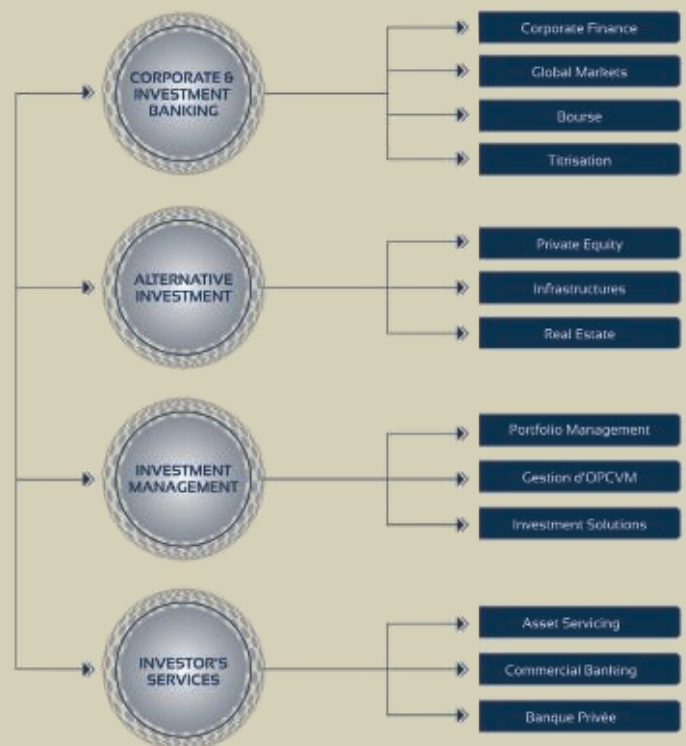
CORPORATE & INVESTMENT BANKING

Corporate Finance

Global Markets

Bourse

Titrisation

ALTERNATIVE INVESTMENT

Private Equity

Infrastructures

Real Estate

INVESTMENT MANAGEMENT

Portfolio Management

Gestion d'OPCVM

Investment Solutions

INVESTOR'S SERVICES

Asset Servicing

Commercial Banking

Banque Privée